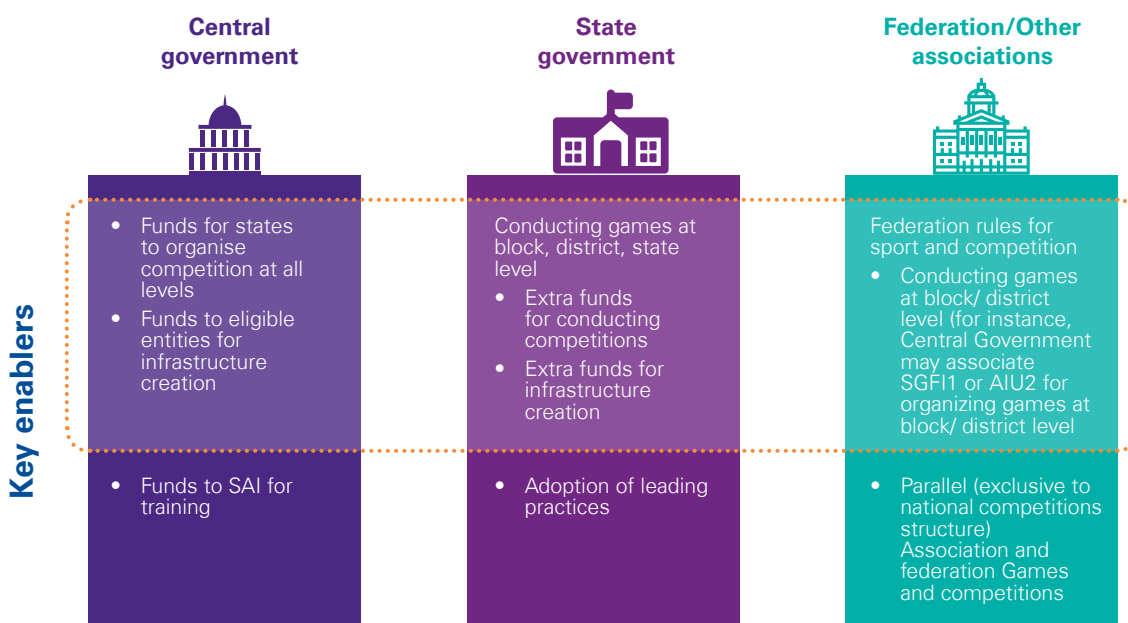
Central government

State government

Federation/Other associations

Key enablers

• Funds for states to organise competition at all levels
• Funds to eligible entities for infrastructure creation

• Funds to SAI for training

Conducting games at block, district, state level
• Extra funds for conducting competitions
• Extra funds for infrastructure creation

• Adoption of leading practices

Federation rules for sport and competition
• Conducting games at block/ district level (for instance, Central Government may associate SGFI1 or AIU2 for organizing games at block/ district level

• Parallel (exclusive to national competitions structure) Association and federation Games and competitions